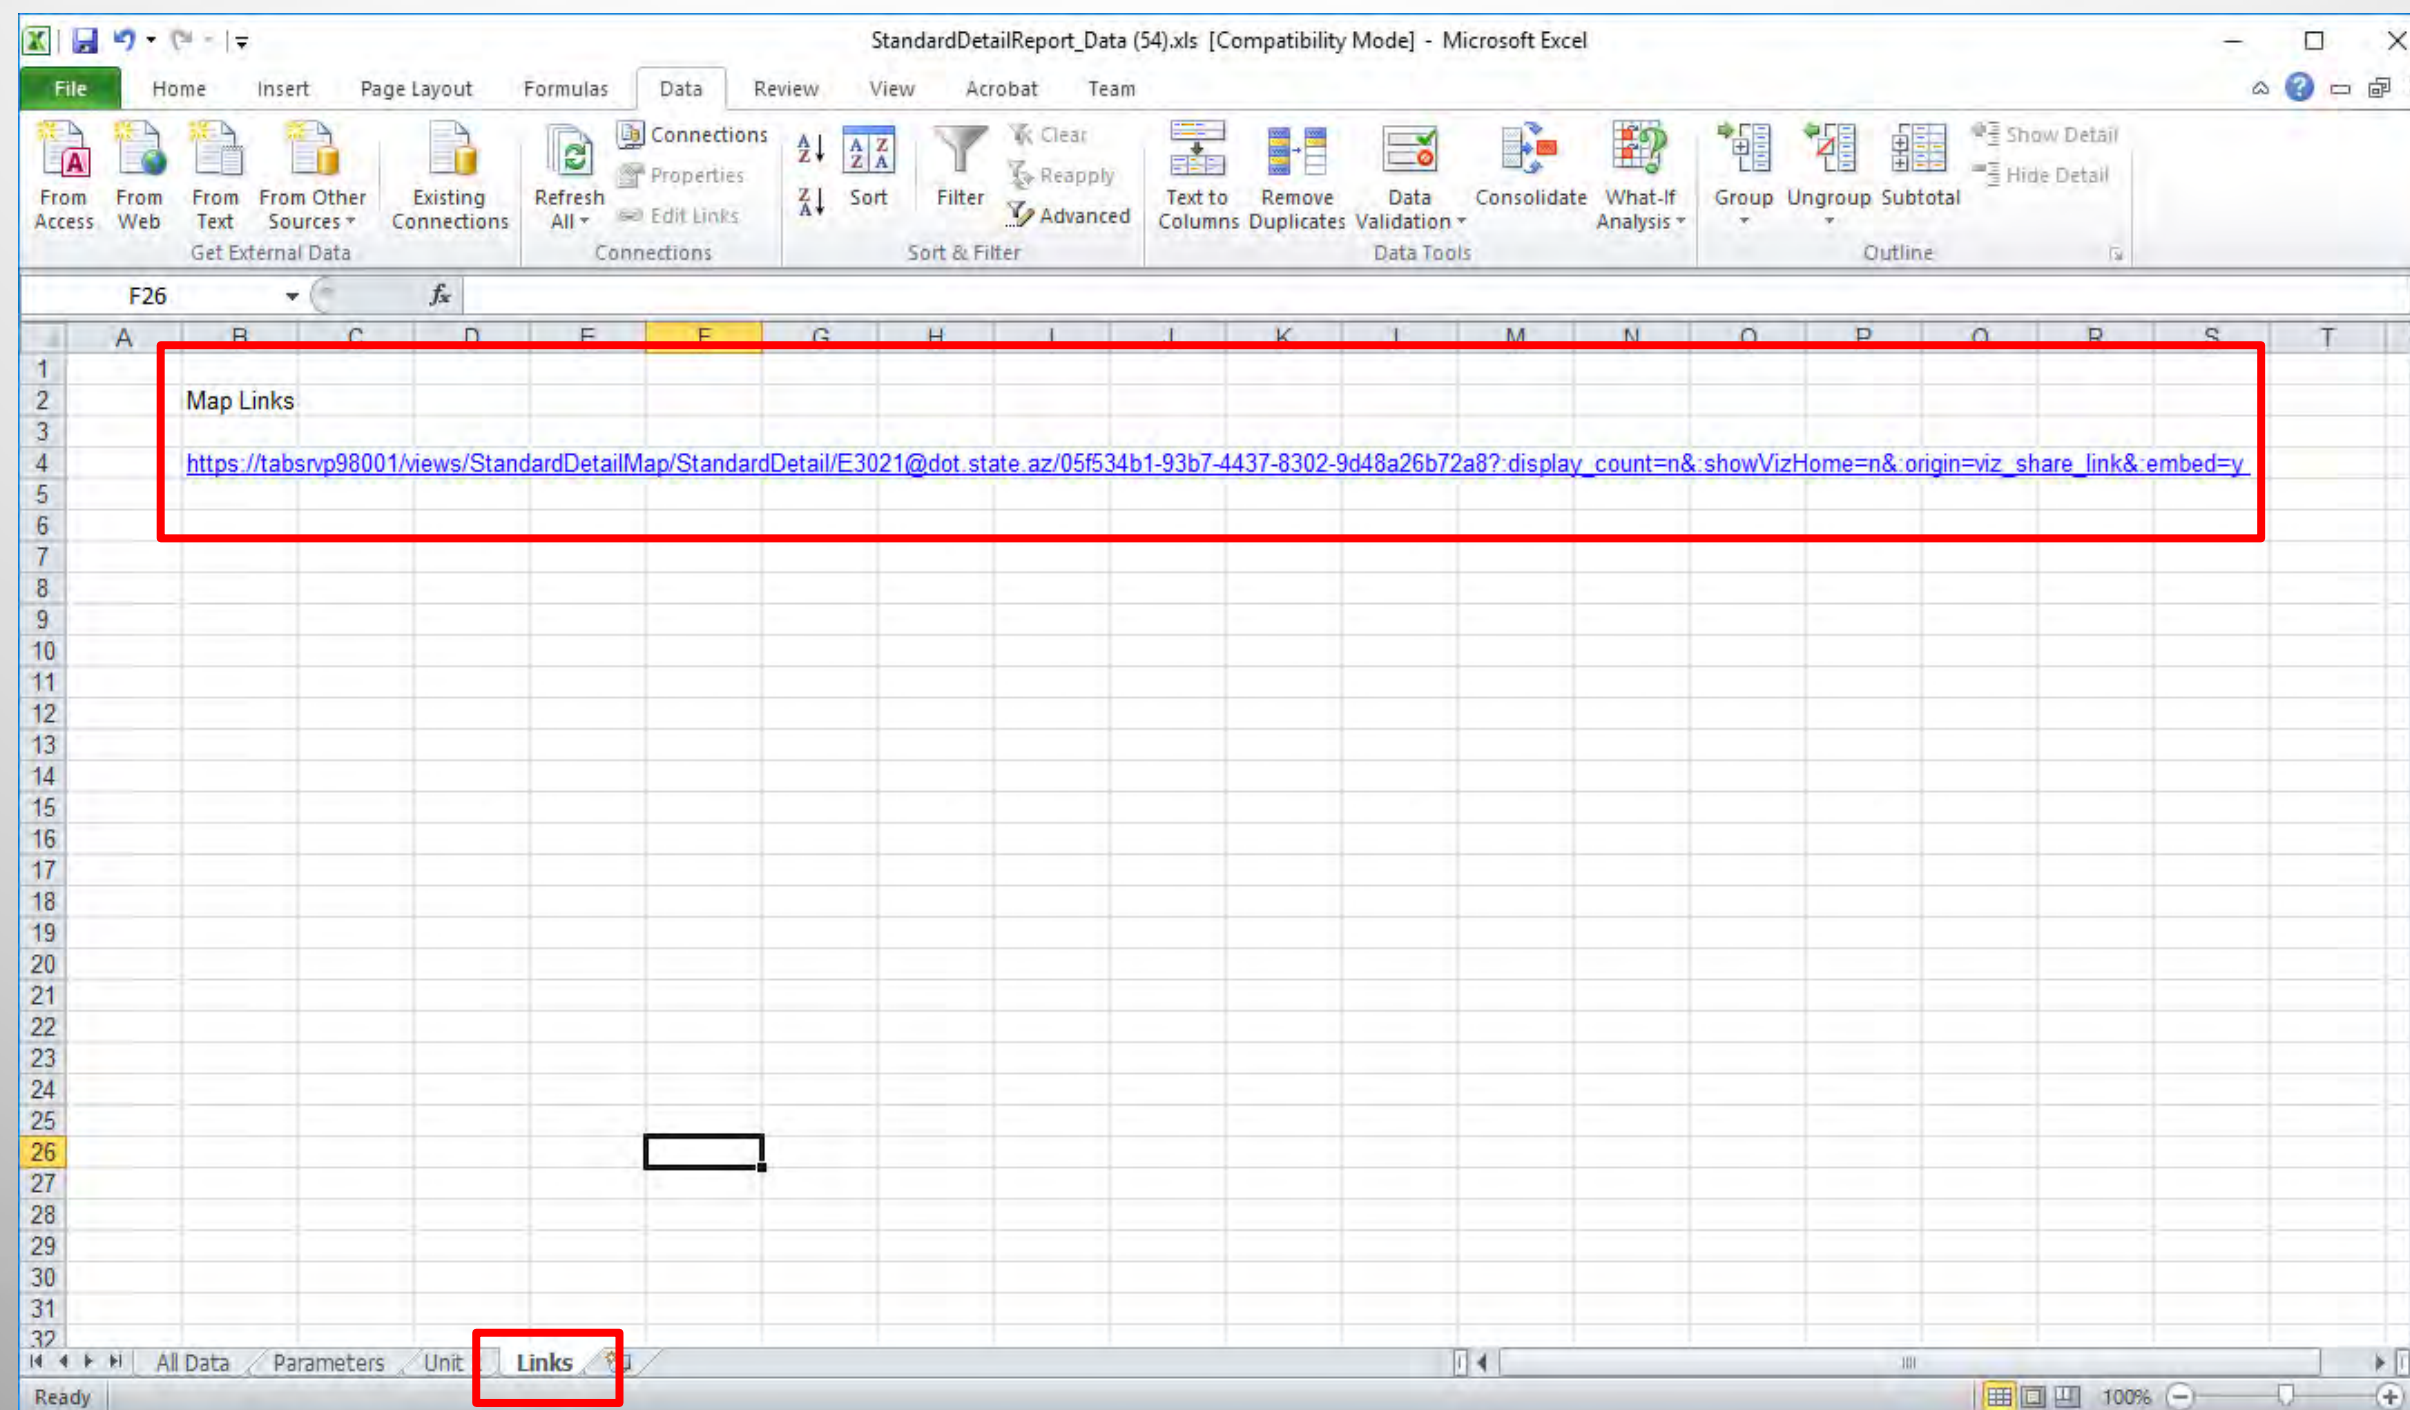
StandardDetailReport_Data (54).xls [Compatibility Mode] - Microsoft Excel

File Home Insert Page Layout Formulas Data Review View Acrobat Team

From Access From Web From Text From Other Sources Existing Connections
Get External Data

Refresh All Connections Properties Edit Links
Connections

Sort Filter Clear Reapply Advanced
Sort & Filter

Text to Columns Remove Duplicates Data Validation Consolidate What-If Analysis
Data Tools

Group Ungroup Subtotal Show Detail Hide Detail
Outline

F26 $f_x$

A B C D E F G H I J K L M N O P Q R S T

1
2 Map Links
3
4 https://tabsrvp98001/views/StandardDetailMap/StandardDetail/E3021@dot.state.az/05f534b1-93b7-4437-8302-9d48a26b72a8?:display_count=n&:showVizHome=n&:origin=viz_share_link&:embed=y
5
6
7
8
9
10
11
12
13
14
15
16
17
18
19
20
21
22
23
24
25
26
27
28
29
30
31
32

All Data Parameters Unit Links

Ready 100%